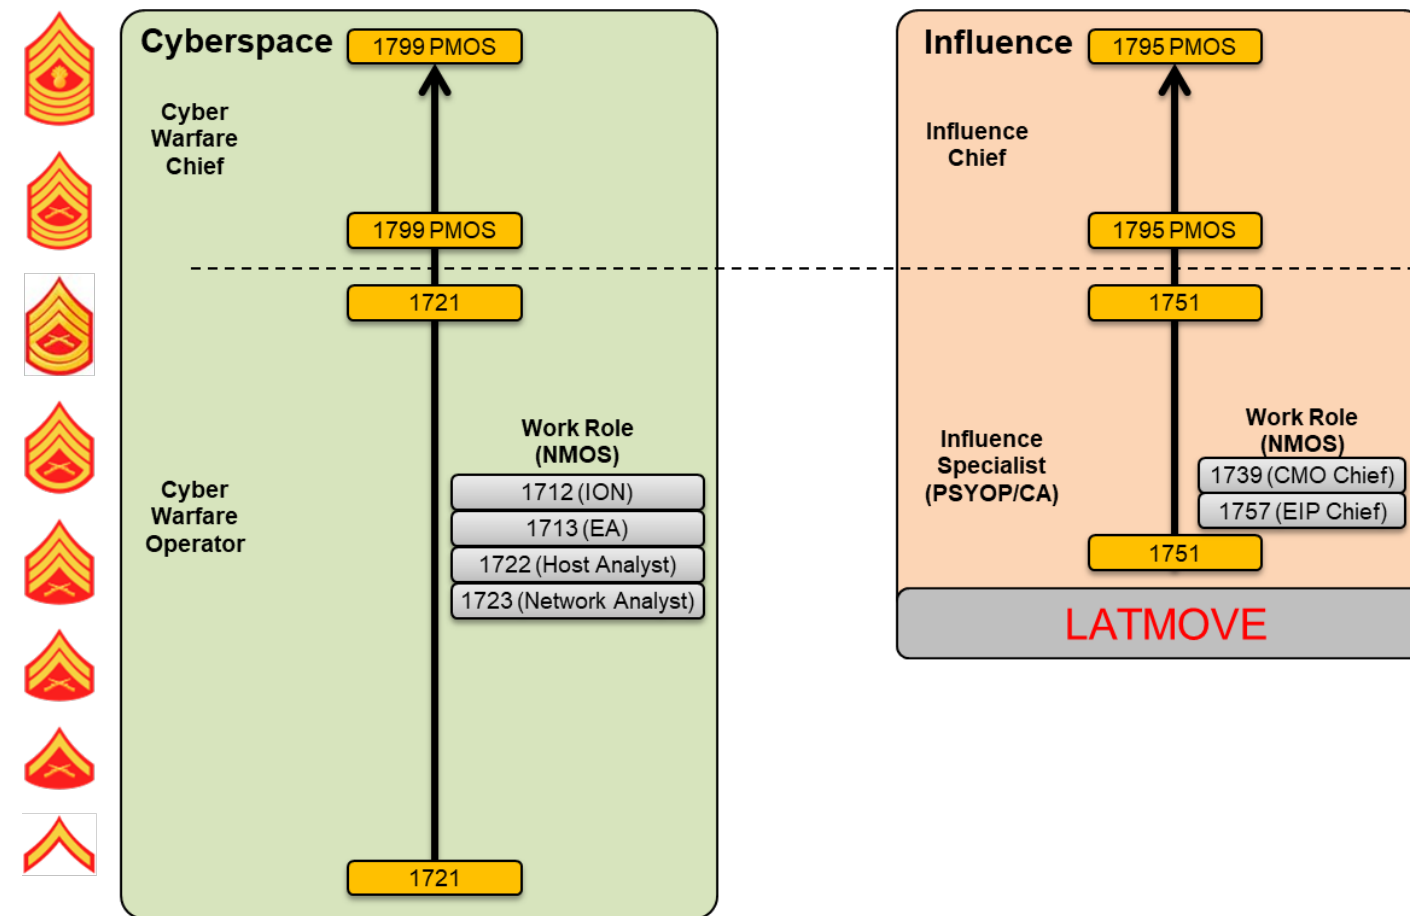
Cyberspace

1799 PMOS

Cyber Warfare Chief

1799 PMOS

1721

Work Role (NMOS)

1712 (ION)

1713 (EA)

1722 (Host Analyst)

1723 (Network Analyst)

Cyber Warfare Operator

1721

Influence

1795 PMOS

Influence Chief

1795 PMOS

1751

Influence Specialist (PSYOP/CA)

Work Role (NMOS)

1739 (CMO Chief)

1757 (EIP Chief)

1751

LATMOVE